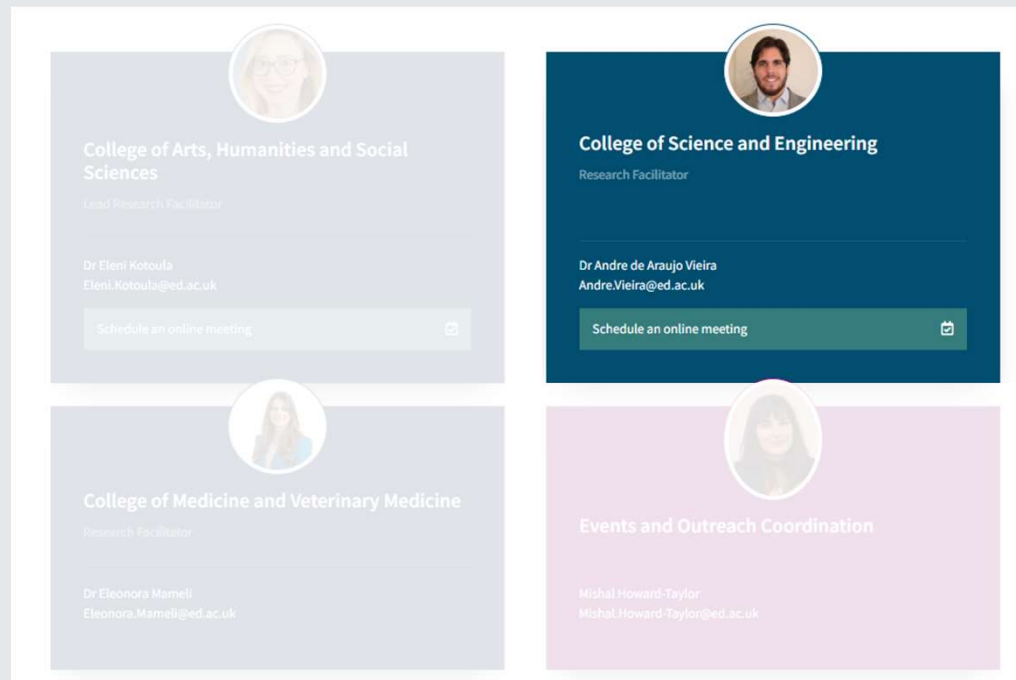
College of Arts, Humanities and Social Sciences

Lead Research Facilitator

Dr Eleni Kotoula
Eleni.Kotoula@ed.ac.uk

Schedule an online meeting

College of Science and Engineering

Research Facilitator

Dr Andre de Araujo Vieira
Andre.Vieira@ed.ac.uk

Schedule an online meeting

College of Medicine and Veterinary Medicine

Research Facilitator

Dr Eleonora Mameli
Eleonora.Mameli@ed.ac.uk

Events and Outreach Coordination

Mishal Howard-Taylor
Mishal.Howard-Taylor@ed.ac.uk